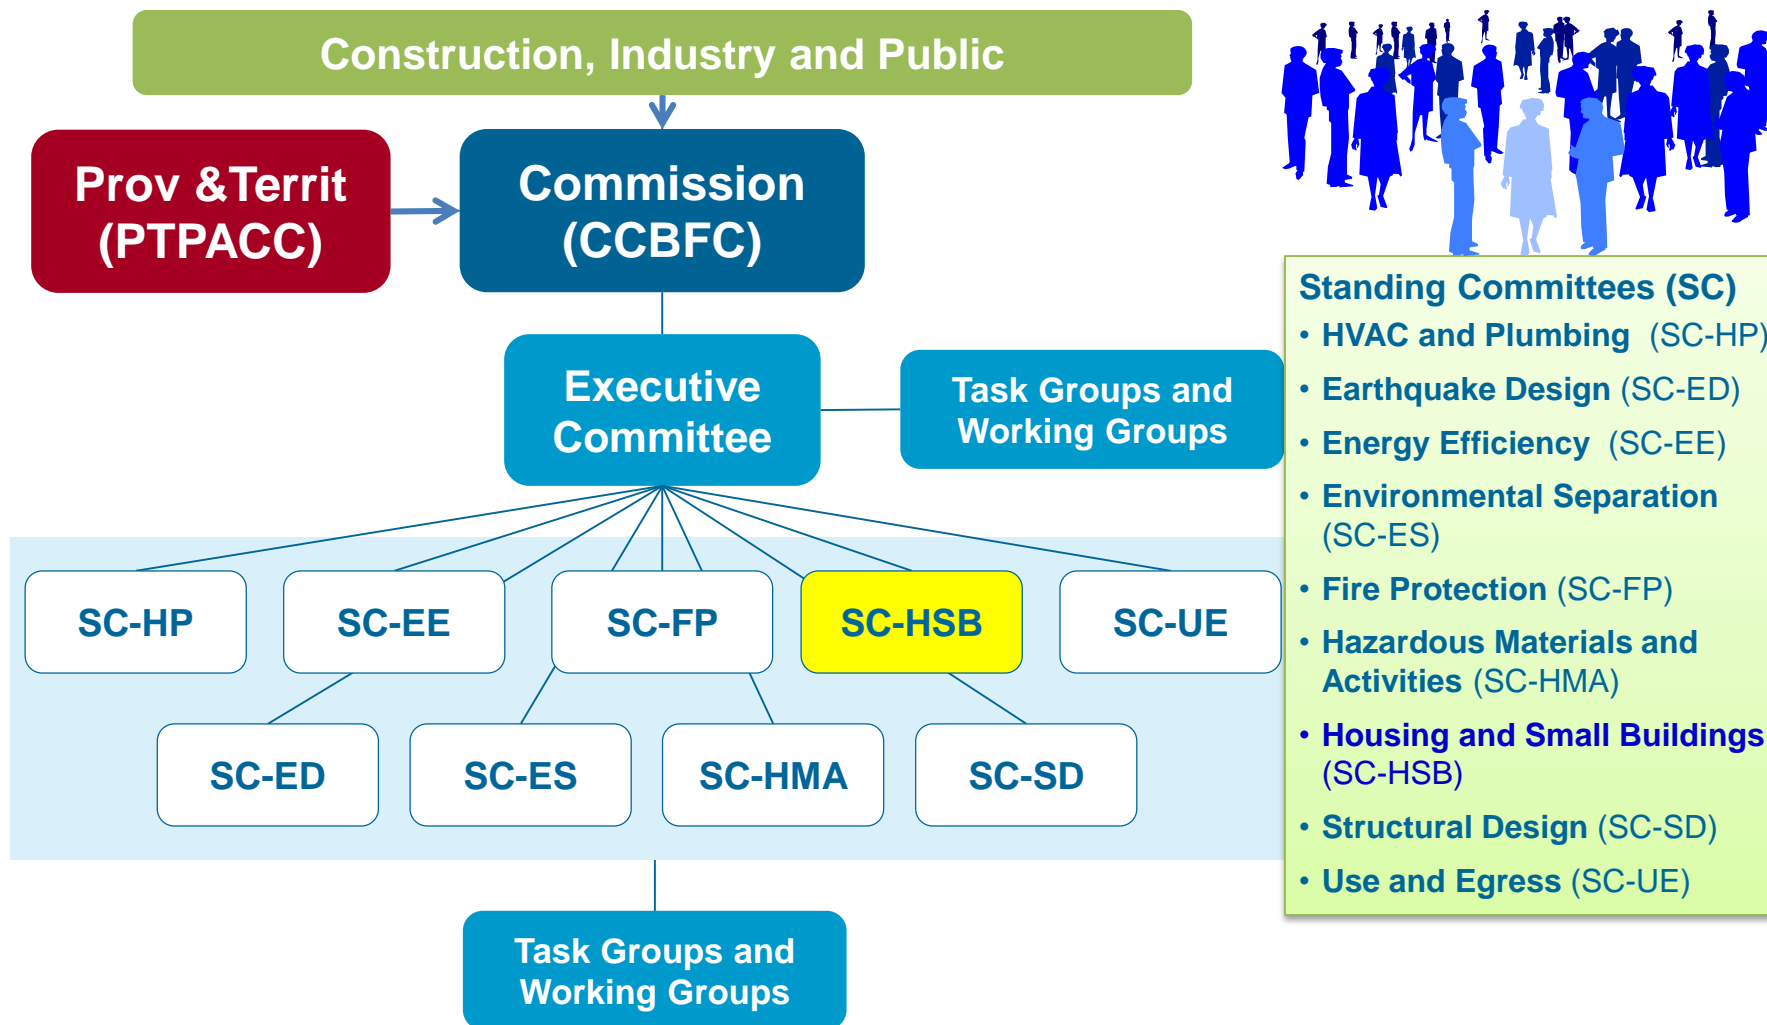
Construction, Industry and Public

Prov &Territ (PTPACC)

Commission (CCBFC)

Executive Committee

Task Groups and Working Groups

SC-HP

SC-EE

SC-FP

SC-HSB

SC-UE

SC-ED

SC-ES

SC-HMA

SC-SD

Task Groups and Working Groups

Standing Committees (SC)

• HVAC and Plumbing (SC-HP)
• Earthquake Design (SC-ED)
• Energy Efficiency (SC-EE)
• Environmental Separation (SC-ES)
• Fire Protection (SC-FP)
• Hazardous Materials and Activities (SC-HMA)
• Housing and Small Buildings (SC-HSB)
• Structural Design (SC-SD)
• Use and Egress (SC-UE)